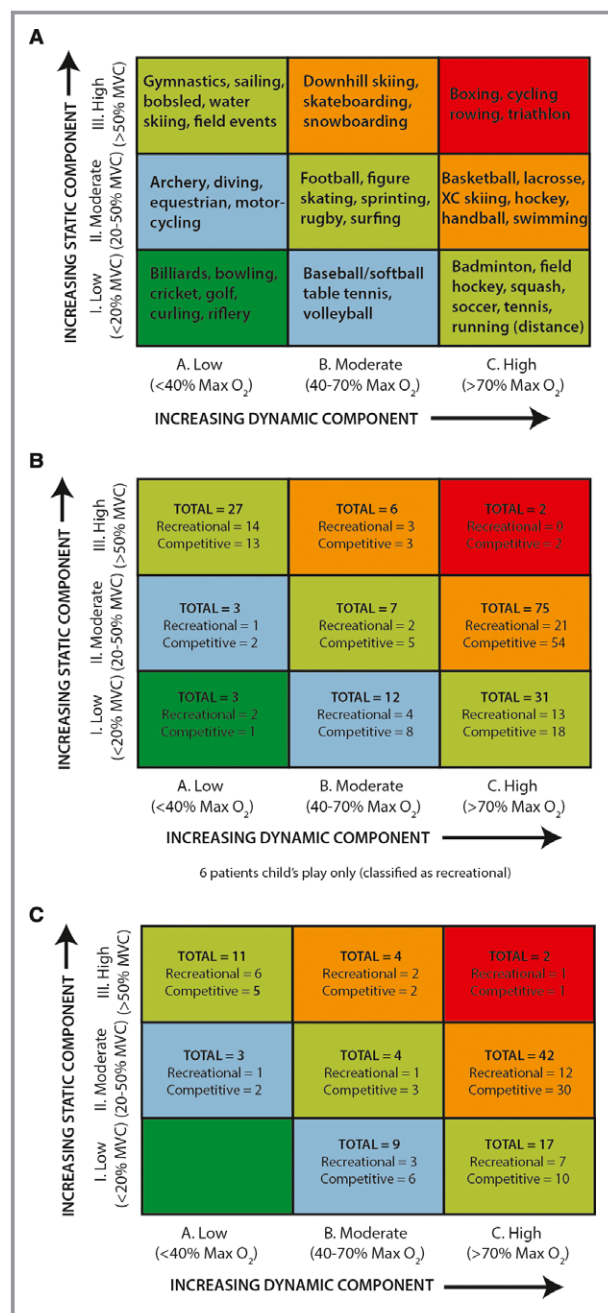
A

INCREASING STATIC COMPONENT

| | A. Low (<40% Max $O_2$) | B. Moderate (40-70% Max $O_2$) | C. High (>70% Max $O_2$) |
|---|---|---|---|
| III. High (>50% MVC) | Gymnastics, sailing, bobsled, water skiing, field events | Downhill skiing, skateboarding, snowboarding | Boxing, cycling rowing, triathlon |
| II. Moderate (20-50% MVC) | Archery, diving, equestrian, motorcycling | Football, figure skating, sprinting, rugby, surfing | Basketball, lacrosse, XC skiing, hockey, handball, swimming |
| I. Low (<20% MVC) | Billiards, bowling, cricket, golf, curling, riflery | Baseball/softball table tennis, volleyball | Badminton, field hockey, squash, soccer, tennis, running (distance) |

INCREASING DYNAMIC COMPONENT

B

INCREASING STATIC COMPONENT

| | A. Low (<40% Max $O_2$) | B. Moderate (40-70% Max $O_2$) | C. High (>70% Max $O_2$) |
|---|---|---|---|
| III. High (>50% MVC) | TOTAL = 27 Recreational = 14 Competitive = 13 | TOTAL = 6 Recreational = 3 Competitive = 3 | TOTAL = 2 Recreational = 0 Competitive = 2 |
| II. Moderate (20-50% MVC) | TOTAL = 3 Recreational = 1 Competitive = 2 | TOTAL = 7 Recreational = 2 Competitive = 5 | TOTAL = 75 Recreational = 21 Competitive = 54 |
| I. Low (<20% MVC) | TOTAL = 3 Recreational = 2 Competitive = 1 | TOTAL = 12 Recreational = 4 Competitive = 8 | TOTAL = 31 Recreational = 13 Competitive = 18 |

INCREASING DYNAMIC COMPONENT

6 patients child's play only (classified as recreational)

C

INCREASING STATIC COMPONENT

| | A. Low (<40% Max $O_2$) | B. Moderate (40-70% Max $O_2$) | C. High (>70% Max $O_2$) |
|---|---|---|---|
| III. High (>50% MVC) | TOTAL = 11 Recreational = 6 Competitive = 5 | TOTAL = 4 Recreational = 2 Competitive = 2 | TOTAL = 2 Recreational = 1 Competitive = 1 |
| II. Moderate (20-50% MVC) | TOTAL = 3 Recreational = 1 Competitive = 2 | TOTAL = 4 Recreational = 1 Competitive = 3 | TOTAL = 42 Recreational = 12 Competitive = 30 |
| I. Low (<20% MVC) | | TOTAL = 9 Recreational = 3 Competitive = 6 | TOTAL = 17 Recreational = 7 Competitive = 10 |

INCREASING DYNAMIC COMPONENT